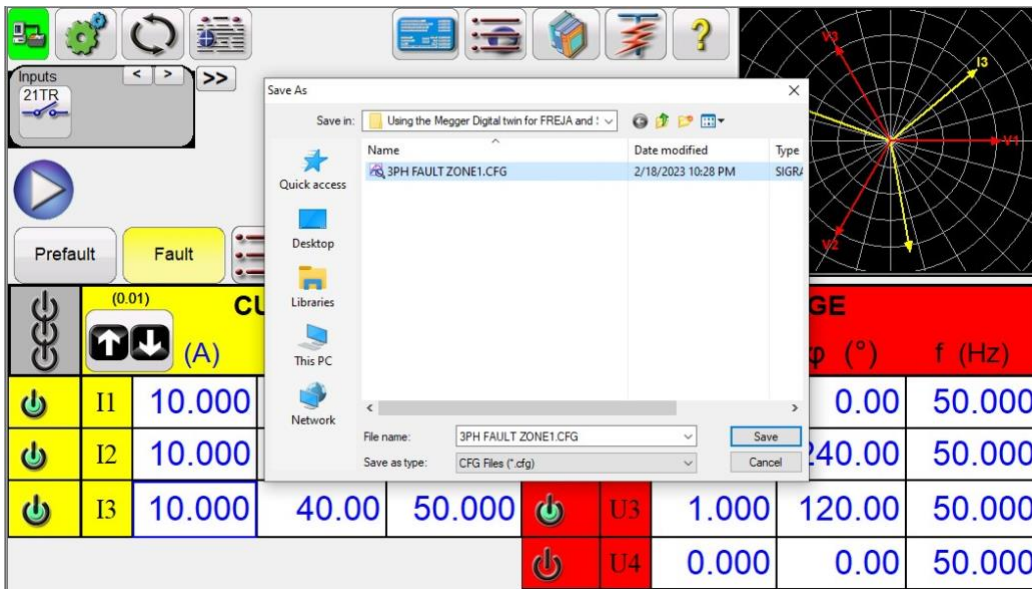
Inputs
21TR
< > >>
V3
I3
V1
V2
Prefault
Fault
(0.01)
CU
(A)
GE
φ (°)
f (Hz)
I1 10.000
0.00 50.000
I2 10.000
240.00 50.000
I3 10.000 40.00 50.000
U3 1.000 120.00 50.000
U4 0.000 0.00 50.000

Save As
Save in: Using the Megger Digital twin for FREJA and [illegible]
Quick access
Desktop
Libraries
This PC
Network
| Name | Date modified | Type |
|---|---|---|
| 3PH FAULT ZONE1.CFG | 2/18/2023 10:28 PM | SIGR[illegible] |

File name: 3PH FAULT ZONE1.CFG
Save as type: CFG Files (*.cfg)
Save
Cancel